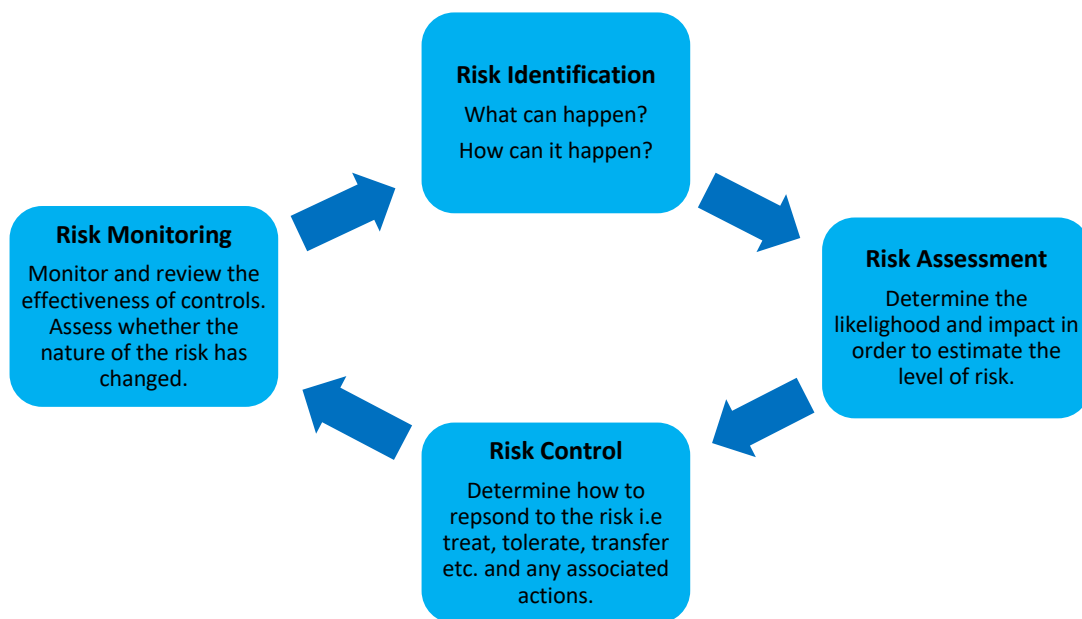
Risk Identification

What can happen?

How can it happen?

Risk Assessment

Determine the likelighood and impact in order to estimate the level of risk.

Risk Control

Determine how to repsond to the risk i.e treat, tolerate, transfer etc. and any associated actions.

Risk Monitoring

Monitor and review the effectiveness of controls. Assess whether the nature of the risk has changed.